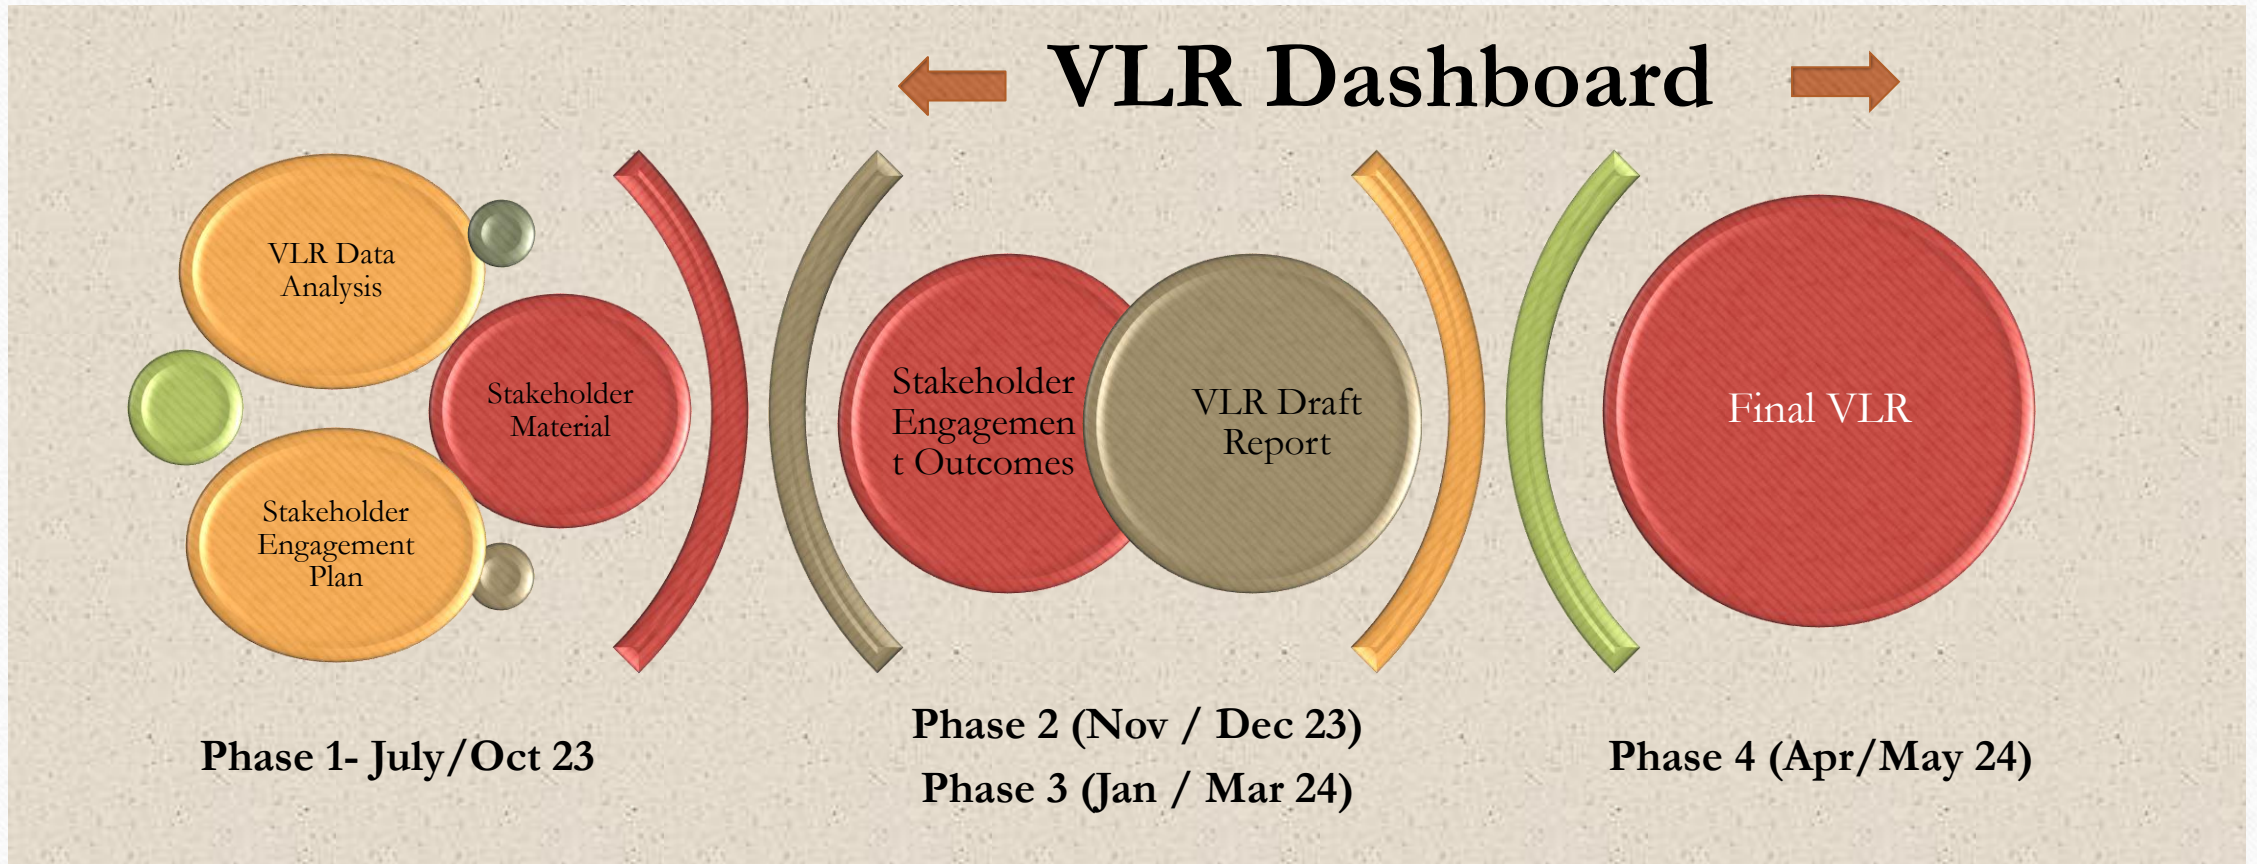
VLR Dashboard

VLR Data Analysis

Stakeholder Material

Stakeholder Engagement Plan

Stakeholder Engagement Outcomes

VLR Draft Report

Final VLR

Phase 1- July/Oct 23

Phase 2 (Nov / Dec 23)
Phase 3 (Jan / Mar 24)

Phase 4 (Apr/May 24)